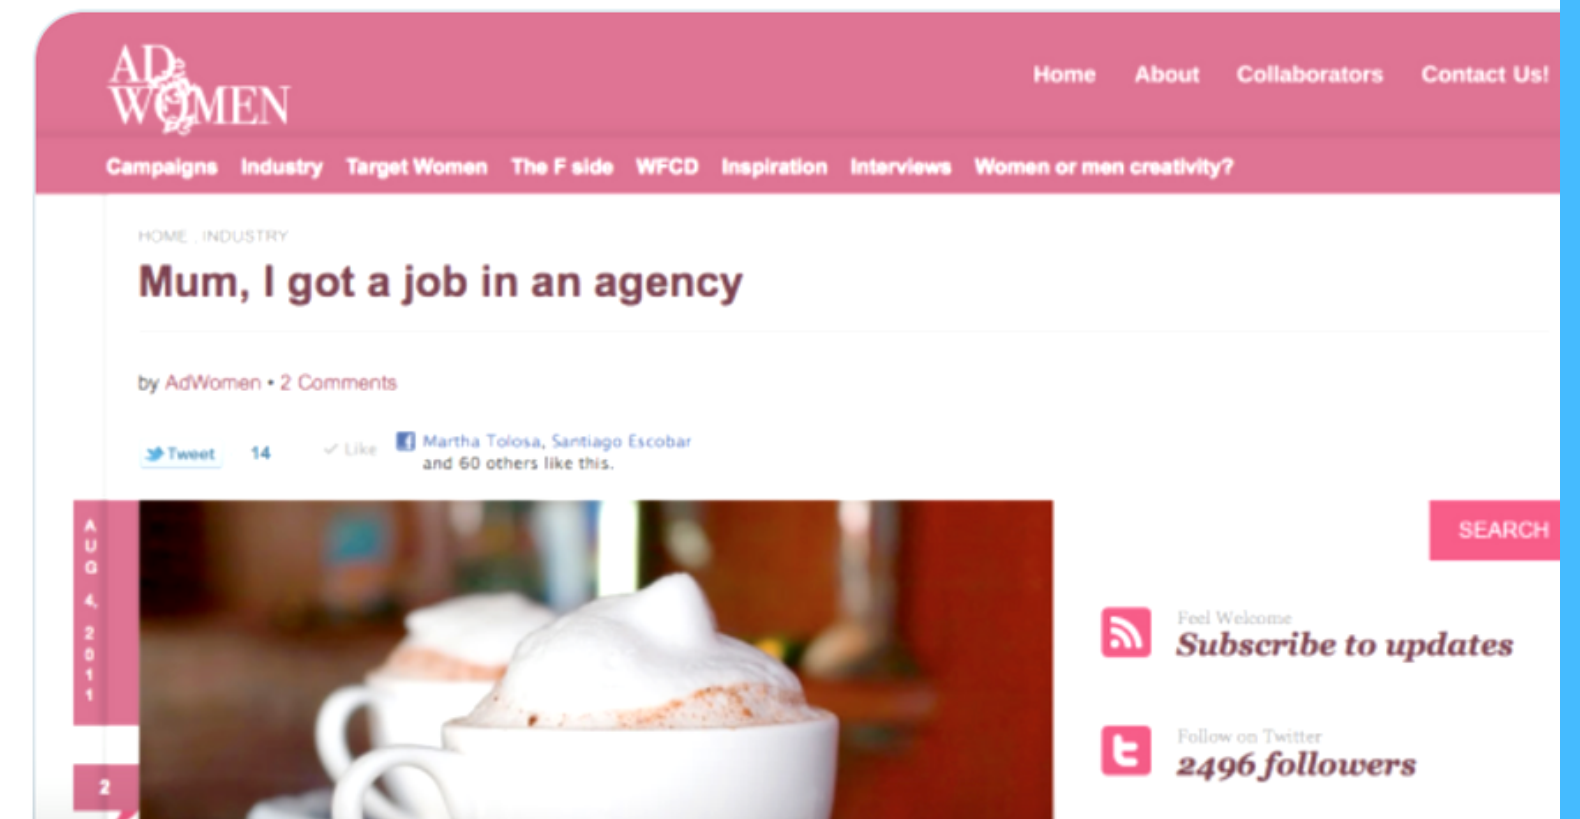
AD WOMEN

Home About Collaborators Contact Us!

Campaigns Industry Target Women The F side WFCD Inspiration Interviews Women or men creativity?

HOME . INDUSTRY

Mum, I got a job in an agency

by AdWomen • 2 Comments

Tweet 14 Like Martha Tolosa, Santiago Escobar and 60 others like this.

AUG 4, 2011

2

SEARCH

Feel Welcome
Subscribe to updates

Follow on Twitter
2496 followers